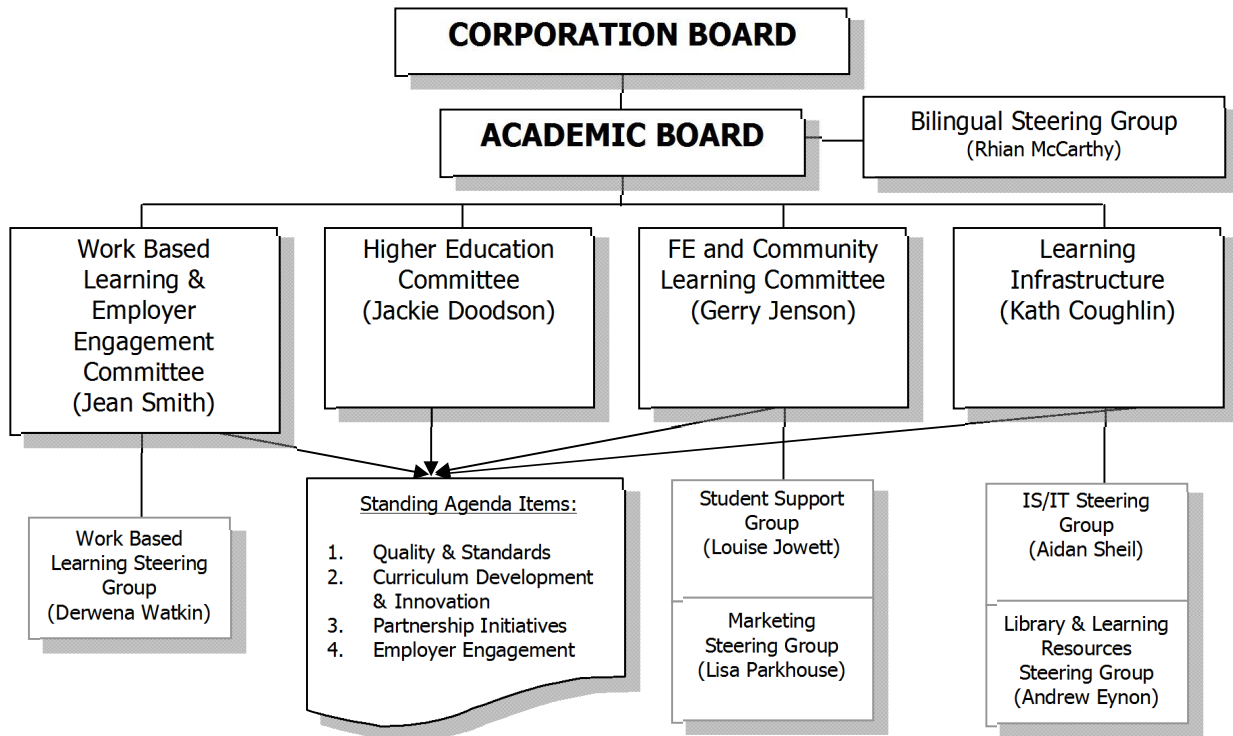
CORPORATION BOARD

ACADEMIC BOARD

Bilingual Steering Group
(Rhian McCarthy)

Work Based Learning & Employer Engagement Committee
(Jean Smith)

Higher Education Committee
(Jackie Doodson)

FE and Community Learning Committee
(Gerry Jenson)

Learning Infrastructure
(Kath Coughlin)

Work Based Learning Steering Group
(Derwena Watkin)

Standing Agenda Items:

1. Quality & Standards
2. Curriculum Development & Innovation
3. Partnership Initiatives
4. Employer Engagement

Student Support Group
(Louise Jowett)

Marketing Steering Group
(Lisa Parkhouse)

IS/IT Steering Group
(Aidan Sheil)

Library & Learning Resources Steering Group
(Andrew Eynon)